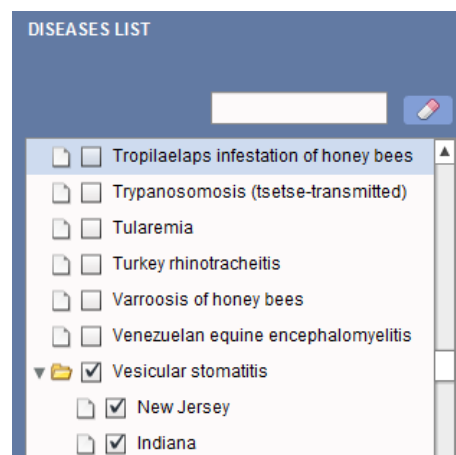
DISEASES LIST

Tropilaelaps infestation of honey bees
Trypanosomosis (tsetse-transmitted)
Tularemia
Turkey rhinotracheitis
Varroosis of honey bees
Venezuelan equine encephalomyelitis
Vesicular stomatitis
New Jersey
Indiana